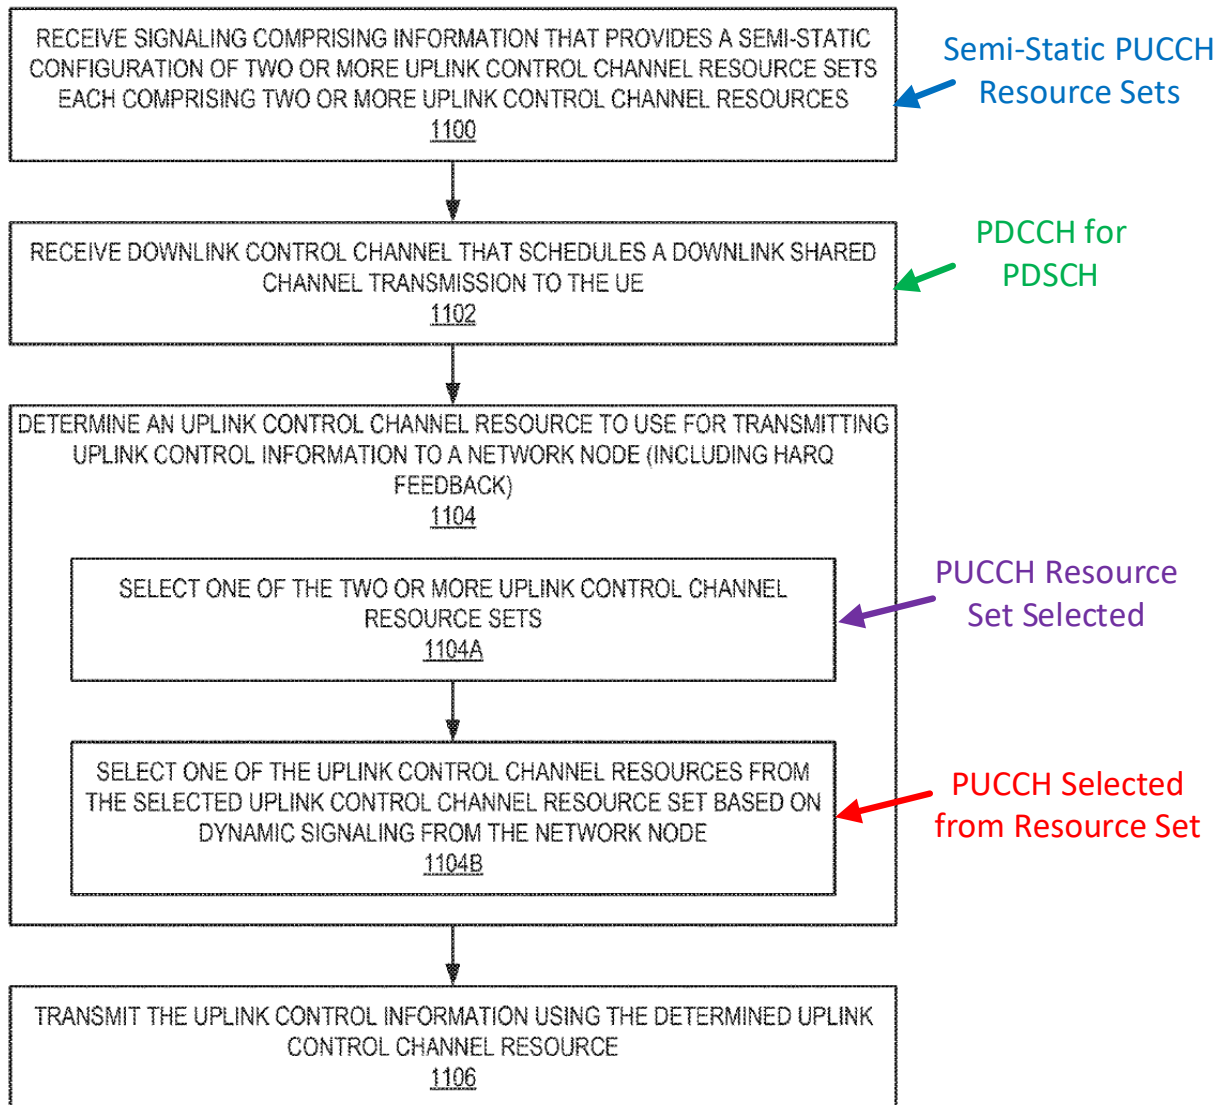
RECEIVE SIGNALING COMPRISING INFORMATION THAT PROVIDES A SEMI-STATIC CONFIGURATION OF TWO OR MORE UPLINK CONTROL CHANNEL RESOURCE SETS EACH COMPRISING TWO OR MORE UPLINK CONTROL CHANNEL RESOURCES
1100

Semi-Static PUCCH Resource Sets

RECEIVE DOWNLINK CONTROL CHANNEL THAT SCHEDULES A DOWNLINK SHARED CHANNEL TRANSMISSION TO THE UE
1102

PDCCH for PDSCH

DETERMINE AN UPLINK CONTROL CHANNEL RESOURCE TO USE FOR TRANSMITTING UPLINK CONTROL INFORMATION TO A NETWORK NODE (INCLUDING HARQ FEEDBACK)
1104

SELECT ONE OF THE TWO OR MORE UPLINK CONTROL CHANNEL RESOURCE SETS
1104A

PUCCH Resource Set Selected

SELECT ONE OF THE UPLINK CONTROL CHANNEL RESOURCES FROM THE SELECTED UPLINK CONTROL CHANNEL RESOURCE SET BASED ON DYNAMIC SIGNALING FROM THE NETWORK NODE
1104B

PUCCH Selected from Resource Set

TRANSMIT THE UPLINK CONTROL INFORMATION USING THE DETERMINED UPLINK CONTROL CHANNEL RESOURCE
1106